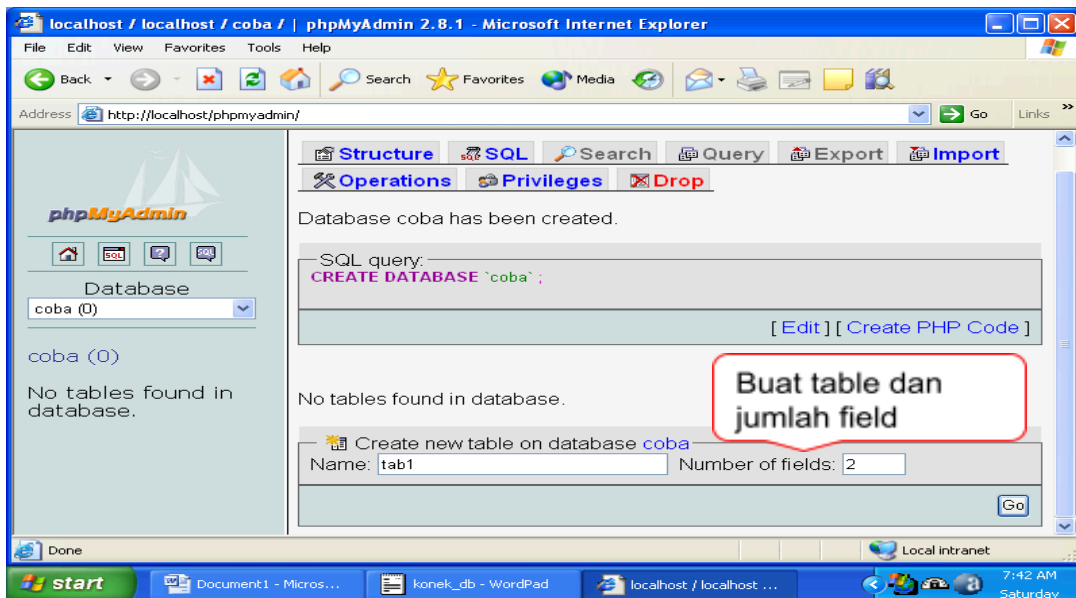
localhost / localhost / coba / | phpMyAdmin 2.8.1 - Microsoft Internet Explorer

File Edit View Favorites Tools Help

Back Search Favorites Media

Address http://localhost/phpmyadmin/ Go Links

phpMyAdmin

Database
coba (0)

coba (0)

No tables found in database.

Structure SQL Search Query Export Import
Operations Privileges Drop

Database coba has been created.

SQL query:
CREATE DATABASE `coba` ;

[ Edit ] [ Create PHP Code ]

No tables found in database.

Buat table dan jumlah field

Create new table on database coba
Name: tab1 Number of fields: 2

Go

Done Local intranet

start Document1 - Micros... konek_db - WordPad localhost / localhost ... 7:42 AM Saturday